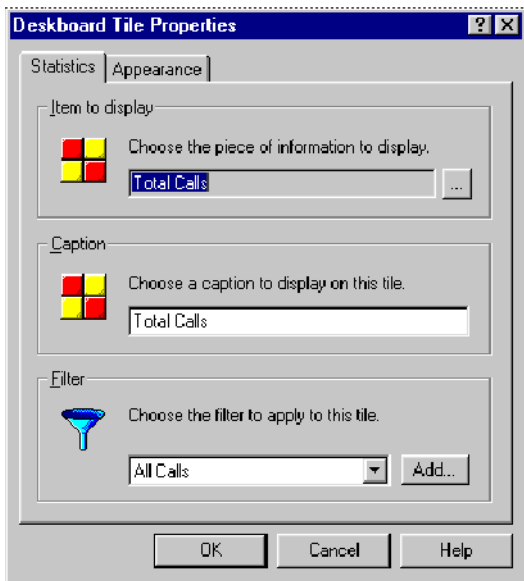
Deskboard Tile Properties

? X

Statistics | Appearance

Item to display

Choose the piece of information to display.

Total Calls

...

Caption

Choose a caption to display on this tile.

Total Calls

Filter

Choose the filter to apply to this tile.

All Calls

Add...

OK

Cancel

Help